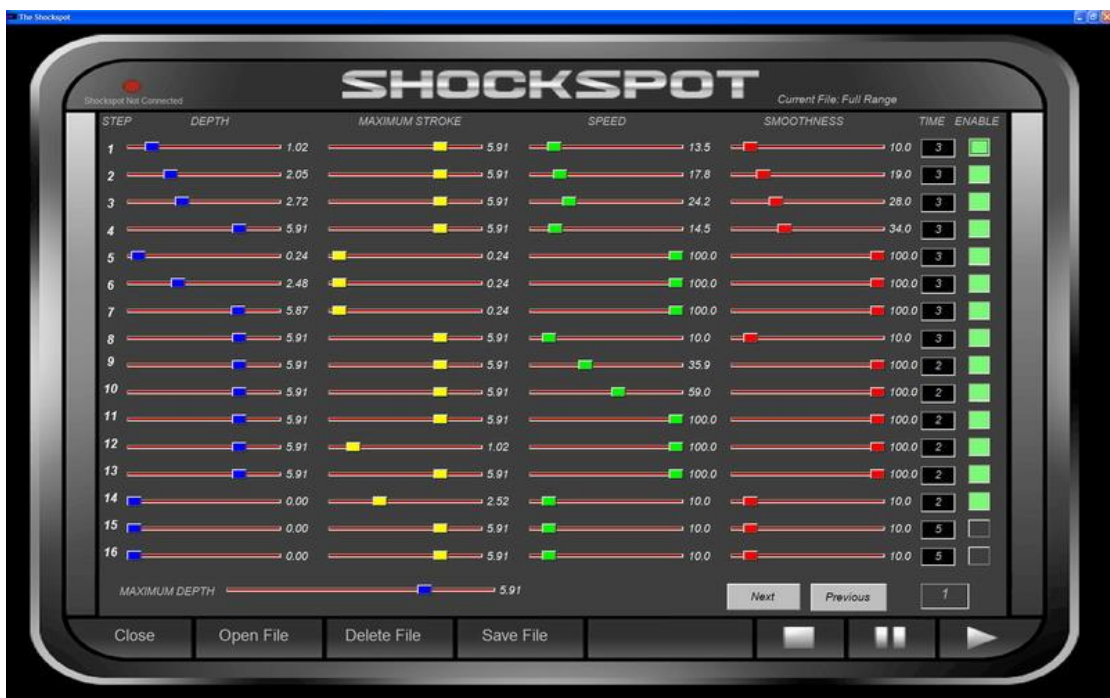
The Shockspot

Shockspot Not Connected

SHOCKSPOT

Current File: Full Range

| STEP | DEPTH | MAXIMUM STROKE | SPEED | SMOOTHNESS | TIME | ENABLE |
|---|---|---|---|---|---|---|
| 1 | 1.02 | 5.91 | 13.5 | 10.0 | 3 | |
| 2 | 2.05 | 5.91 | 17.8 | 19.0 | 3 | |
| 3 | 2.72 | 5.91 | 24.2 | 28.0 | 3 | |
| 4 | 5.91 | 5.91 | 14.5 | 34.0 | 3 | |
| 5 | 0.24 | 0.24 | 100.0 | 100.0 | 3 | |
| 6 | 2.48 | 0.24 | 100.0 | 100.0 | 3 | |
| 7 | 5.87 | 0.24 | 100.0 | 100.0 | 3 | |
| 8 | 5.91 | 5.91 | 10.0 | 10.0 | 3 | |
| 9 | 5.91 | 5.91 | 35.9 | 100.0 | 2 | |
| 10 | 5.91 | 5.91 | 59.0 | 100.0 | 2 | |
| 11 | 5.91 | 5.91 | 100.0 | 100.0 | 2 | |
| 12 | 5.91 | 1.02 | 100.0 | 100.0 | 2 | |
| 13 | 5.91 | 5.91 | 100.0 | 100.0 | 2 | |
| 14 | 0.00 | 2.52 | 10.0 | 10.0 | 2 | |
| 15 | 0.00 | 5.91 | 10.0 | 10.0 | 5 | |
| 16 | 0.00 | 5.91 | 10.0 | 10.0 | 5 | |

MAXIMUM DEPTH 5.91

Next Previous 1

Close Open File Delete File Save File